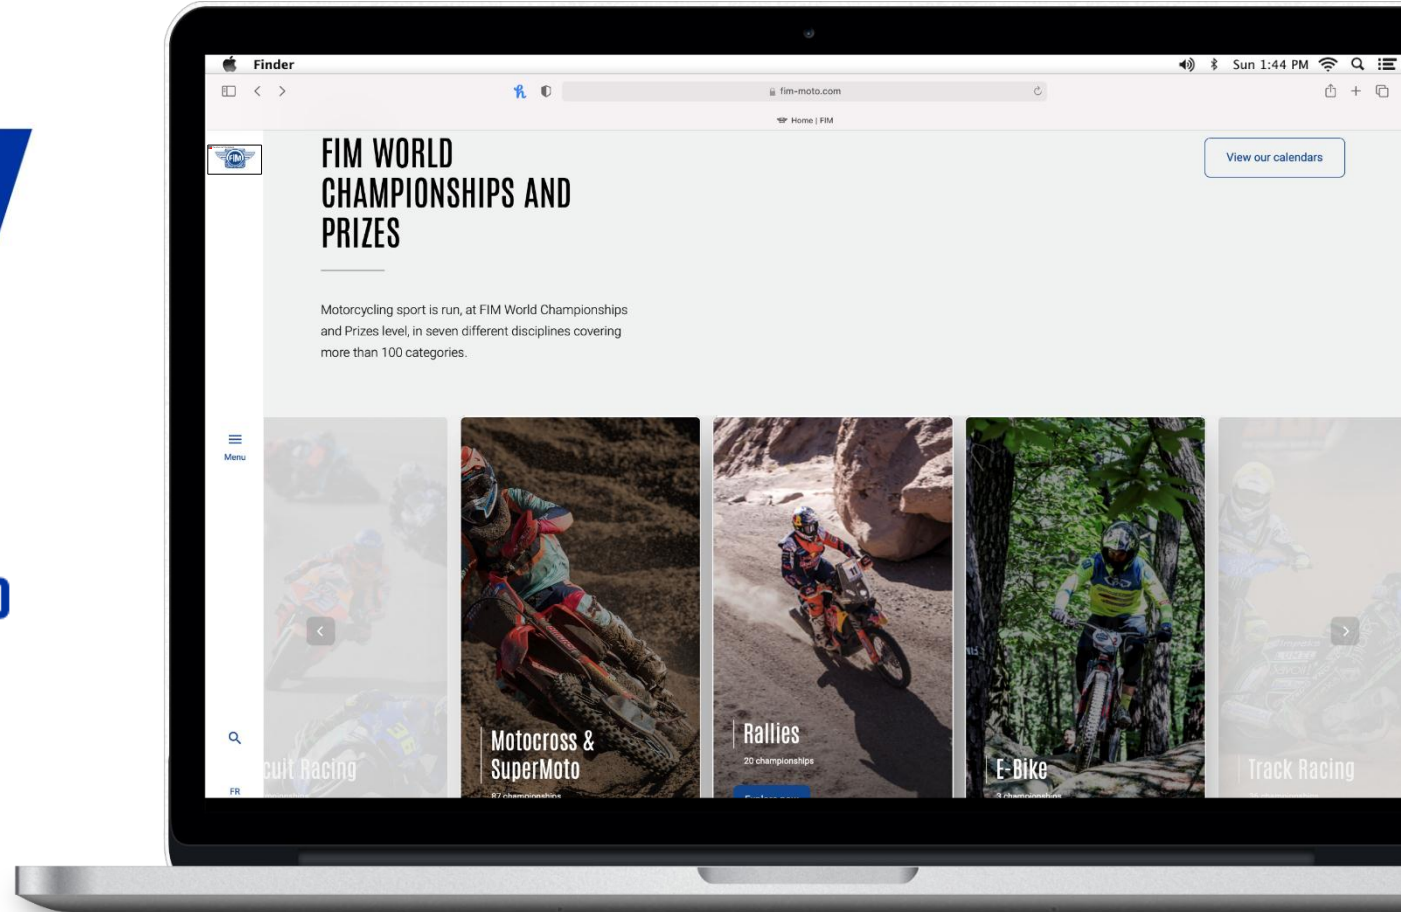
Finder
Sun 1:44 PM
fim-moto.com
Home | FIM
FIM
FIM WORLD CHAMPIONSHIPS AND PRIZES
View our calendars
Motorcycling sport is run, at FIM World Championships and Prizes level, in seven different disciplines covering more than 100 categories.
Menu
cuit Racing
Motocross & SuperMoto
87 championships
Rallies
20 championships
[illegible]
E-Bike
3 championships
Track Racing
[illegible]
FR